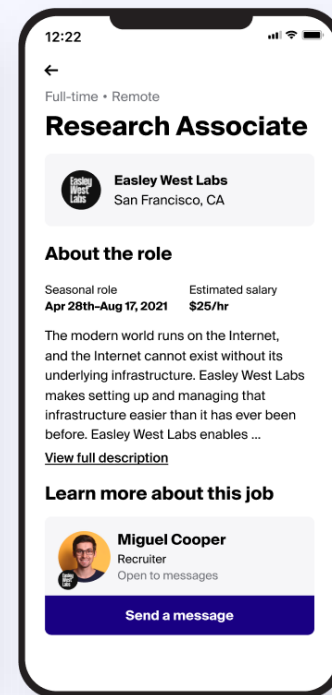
12:22

←

Full-time • Remote

Research Associate

Easley West Labs

Easley West Labs
San Francisco, CA

About the role

| Seasonal role | Estimated salary |
|---|---|
| Apr 28th–Aug 17, 2021 | $25/hr |

The modern world runs on the Internet, and the Internet cannot exist without its underlying infrastructure. Easley West Labs makes setting up and managing that infrastructure easier than it has ever been before. Easley West Labs enables ...

View full description

Learn more about this job

Miguel Cooper
Recruiter
Open to messages

Send a message